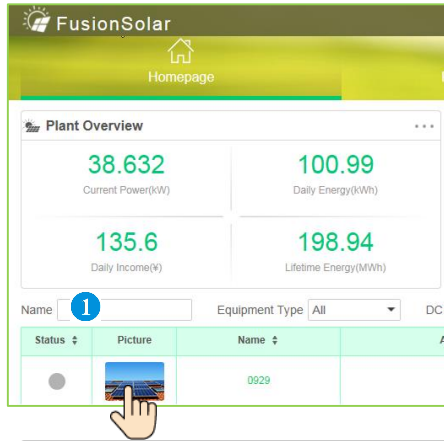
FusionSolar

Homepage

Plant Overview

38.632
Current Power(kW)

100.99
Daily Energy(kWh)

135.6
Daily Income(¥)

198.94
Lifetime Energy(MWh)

Name 1 Equipment Type All DC

| Status | Picture | Name | |
|---|---|---|---|
| | | 0929 | |